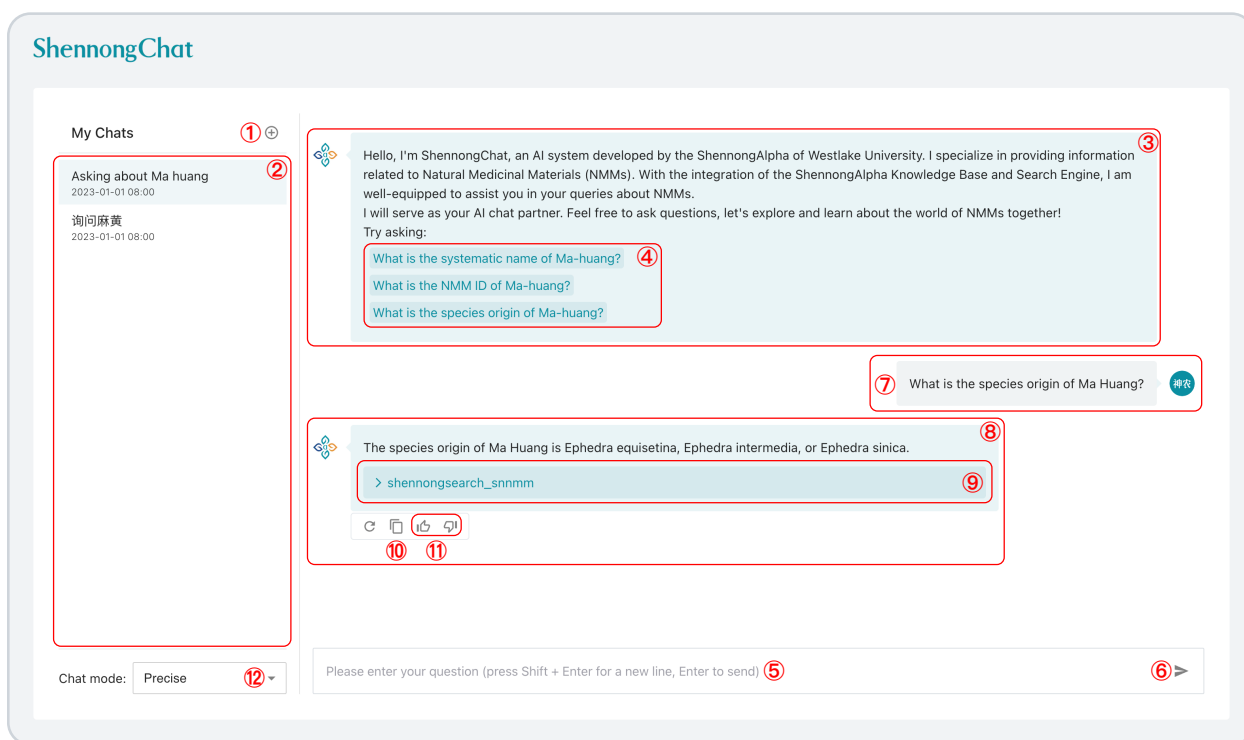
ShennongChat

My Chats ①

②

Asking about Ma huang
2023-01-01 08:00

询问麻黄
2023-01-01 08:00

③

Hello, I'm ShennongChat, an AI system developed by the ShennongAlpha of Westlake University. I specialize in providing information related to Natural Medicinal Materials (NMMs). With the integration of the ShennongAlpha Knowledge Base and Search Engine, I am well-equipped to assist you in your queries about NMMs.
I will serve as your AI chat partner. Feel free to ask questions, let's explore and learn about the world of NMMs together!
Try asking:

What is the systematic name of Ma-huang? ④
What is the NMM ID of Ma-huang?
What is the species origin of Ma-huang?

⑦ What is the species origin of Ma Huang? 神农

⑧

The species origin of Ma Huang is Ephedra equisetina, Ephedra intermedia, or Ephedra sinica.

> shennongsearch_snnmm ⑨

⑩ ⑪

Chat mode: Precise ⑫

Please enter your question (press Shift + Enter for a new line, Enter to send) ⑤

⑥